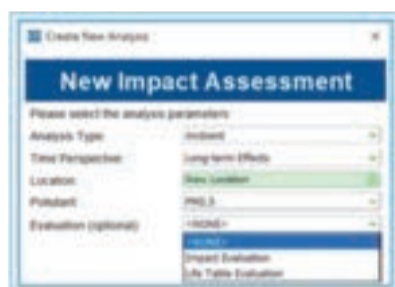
Create New Analysis

×

New Impact Assessment

Please select the analysis parameters

Analysis Type: Ambient

Time Perspective: Long-term Effects

Location: New Location

Pollutant: PM2.5

Evaluation (optional): <NONE>

<NONE>

Impact Evaluation

Life Table Evaluation